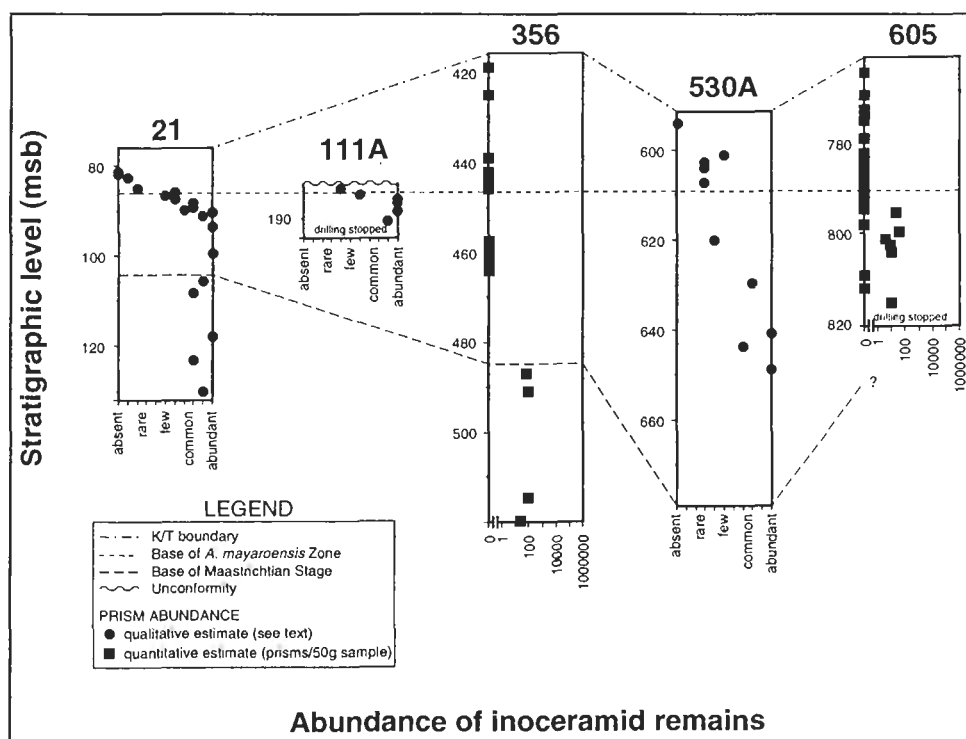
Stratigraphic level (msb)

21

80
100
120

absent
rare
few
common
abundant

111A

190
drilling stopped

absent
rare
few
common
abundant

356

420
440
460
480
500

0
1
100
10000
1000000

530A

600
620
640
660

absent
rare
few
common
abundant

605

780
800
820
drilling stopped

0
1
100
10000
1000000

?

LEGEND
K/T boundary
Base of A. mayaroensis Zone
Base of Maastrichtian Stage
Unconformity
PRISM ABUNDANCE
qualitative estimate (see text)
quantitative estimate (prisms/50g sample)

Abundance of inoceramid remains